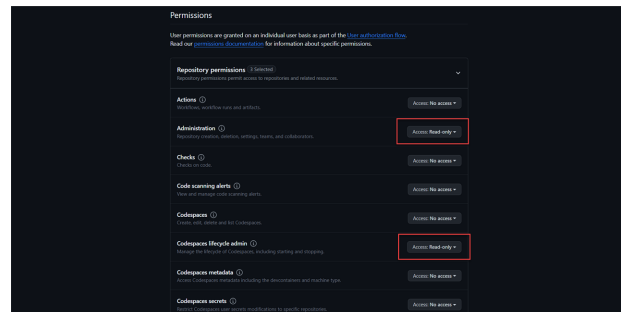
Permissions

User permissions are granted on an individual user basis as part of the User authorization flow. Read our permissions documentation for information about specific permissions.

Repository permissions 2 Selected
Repository permissions permit access to repositories and related resources.

Actions ⓘ
Workflows, workflow runs and artifacts.
Access: No access ▾

Administration ⓘ
Repository creation, deletion, settings, teams, and collaborators.
Access: Read-only ▾

Checks ⓘ
Checks on code.
Access: No access ▾

Code scanning alerts ⓘ
View and manage code scanning alerts.
Access: No access ▾

Codespaces ⓘ
Create, edit, delete and list Codespaces.
Access: No access ▾

Codespaces lifecycle admin ⓘ
Manage the lifecycle of Codespaces, including starting and stopping.
Access: Read-only ▾

Codespaces metadata ⓘ
Access Codespaces metadata including the devcontainers and machine type.
Access: No access ▾

Codespaces secrets ⓘ
Restrict Codespaces user secrets modifications to specific repositories.
Access: No access ▾